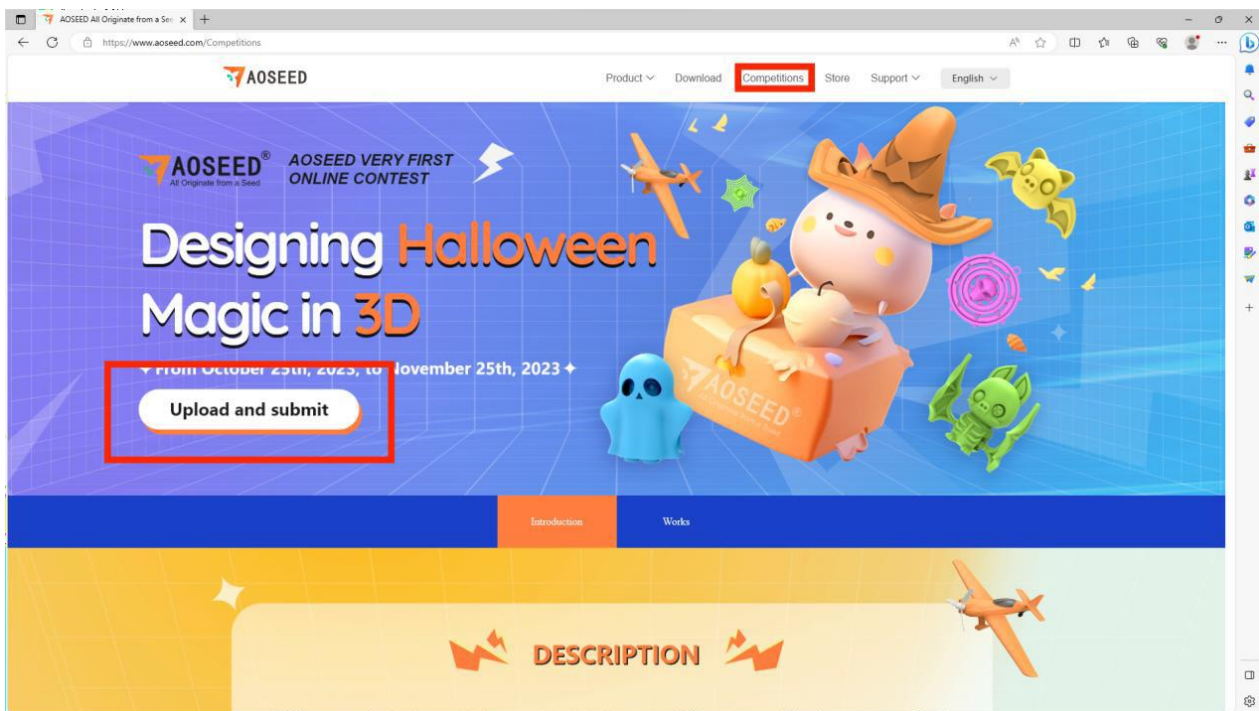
AOSEED All Originate from a See ×

https://www.aoseed.com/Competitions

AOSEED

Product Download Competitions Store Support English

AOSEED® All Originate from a Seed

AOSEED VERY FIRST ONLINE CONTEST

Designing Halloween Magic in 3D

✦ From October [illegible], 2023, to November 25th, 2023 ✦

Upload and submit

AOSEED®

Introduction

Works

DESCRIPTION